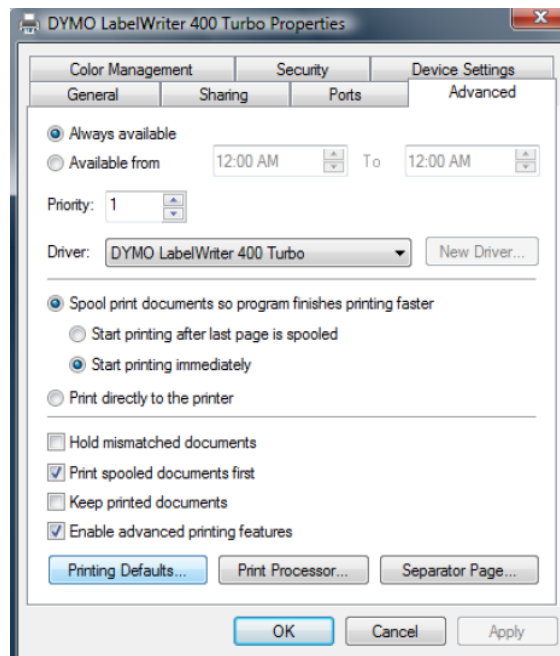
DYMO LabelWriter 400 Turbo Properties

Color Management
Security
Device Settings
General
Sharing
Ports
Advanced

Always available
Available from 12:00 AM To 12:00 AM

Priority: 1

Driver: DYMO LabelWriter 400 Turbo
New Driver...

Spool print documents so program finishes printing faster
Start printing after last page is spooled
Start printing immediately
Print directly to the printer

Hold mismatched documents
Print spooled documents first
Keep printed documents
Enable advanced printing features

Printing Defaults...
Print Processor...
Separator Page...

OK
Cancel
Apply